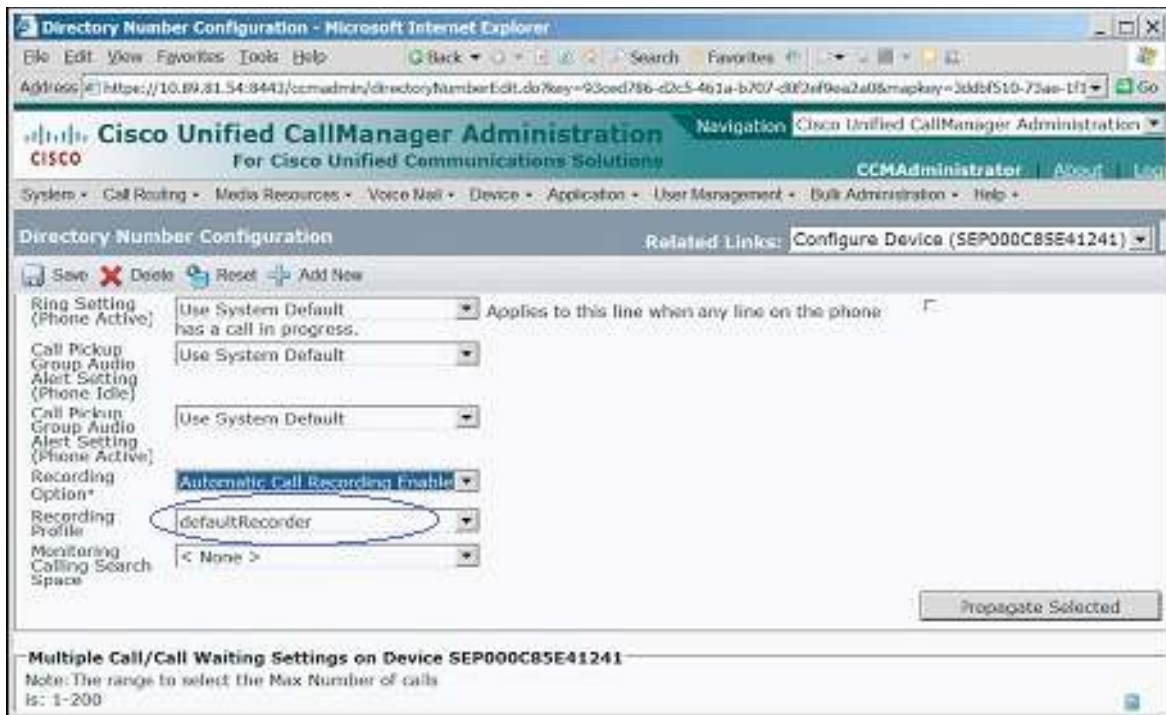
Directory Number Configuration - Microsoft Internet Explorer

File Edit View Favorites Tools Help

Back Search Favorites

Address https://10.89.81.54:8443/ccmadmin/directoryNumberEdit.do?key=93oed786-d2c5-461a-b707-d0f2ef9ea2a0&mapkey=3ddbf510-73ae-1f1 Go

Cisco Unified CallManager Administration
For Cisco Unified Communications Solutions

CISCO

Navigation Cisco Unified CallManager Administration

CCMAdministrator | About | Log

System ▾ Call Routing ▾ Media Resources ▾ Voice Mail ▾ Device ▾ Application ▾ User Management ▾ Bulk Administration ▾ Help ▾

Directory Number Configuration

Related Links: Configure Device (SEP000C85E41241)

Save Delete Reset Add New

Ring Setting (Phone Active) Use System Default Applies to this line when any line on the phone has a call in progress.

Call Pickup Group Audio Alert Setting (Phone Idle) Use System Default

Call Pickup Group Audio Alert Setting (Phone Active) Use System Default

Recording Option* Automatic Call Recording Enable

Recording Profile defaultRecorder

Monitoring Calling Search Space < None >

Propagate Selected

Multiple Call/Call Waiting Settings on Device SEP000C85E41241

Note: The range to select the Max Number of calls is: 1-200